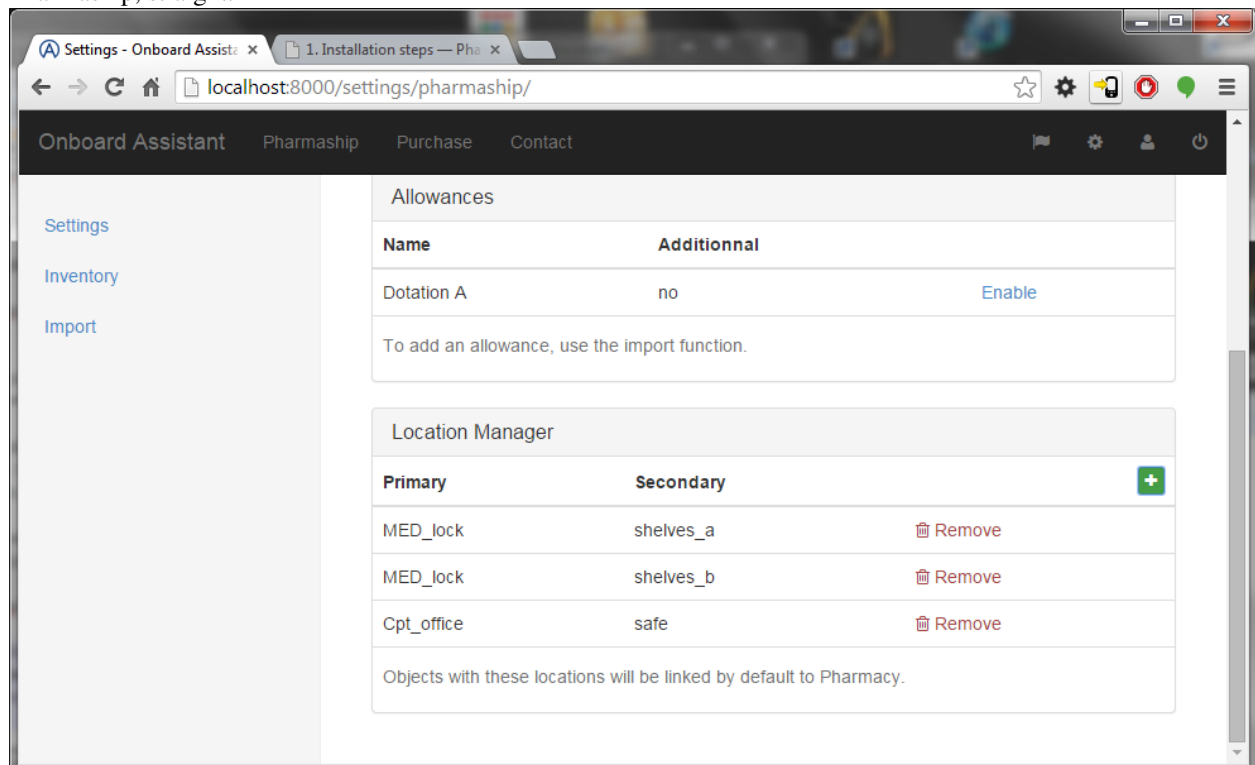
Settings - Onboard Assista ×
1. Installation steps — Pha ×

localhost:8000/settings/pharmaship/

Onboard Assistant Pharmaship Purchase Contact

Settings
Inventory
Import

Allowances

| Name | Additionnal | |
|---|---|---|
| Dotation A | no | Enable |

To add an allowance, use the import function.

Location Manager

| Primary | Secondary | + |
|---|---|---|
| MED_lock | shelves_a | Remove |
| MED_lock | shelves_b | Remove |
| Cpt_office | safe | Remove |

Objects with these locations will be linked by default to Pharmacy.